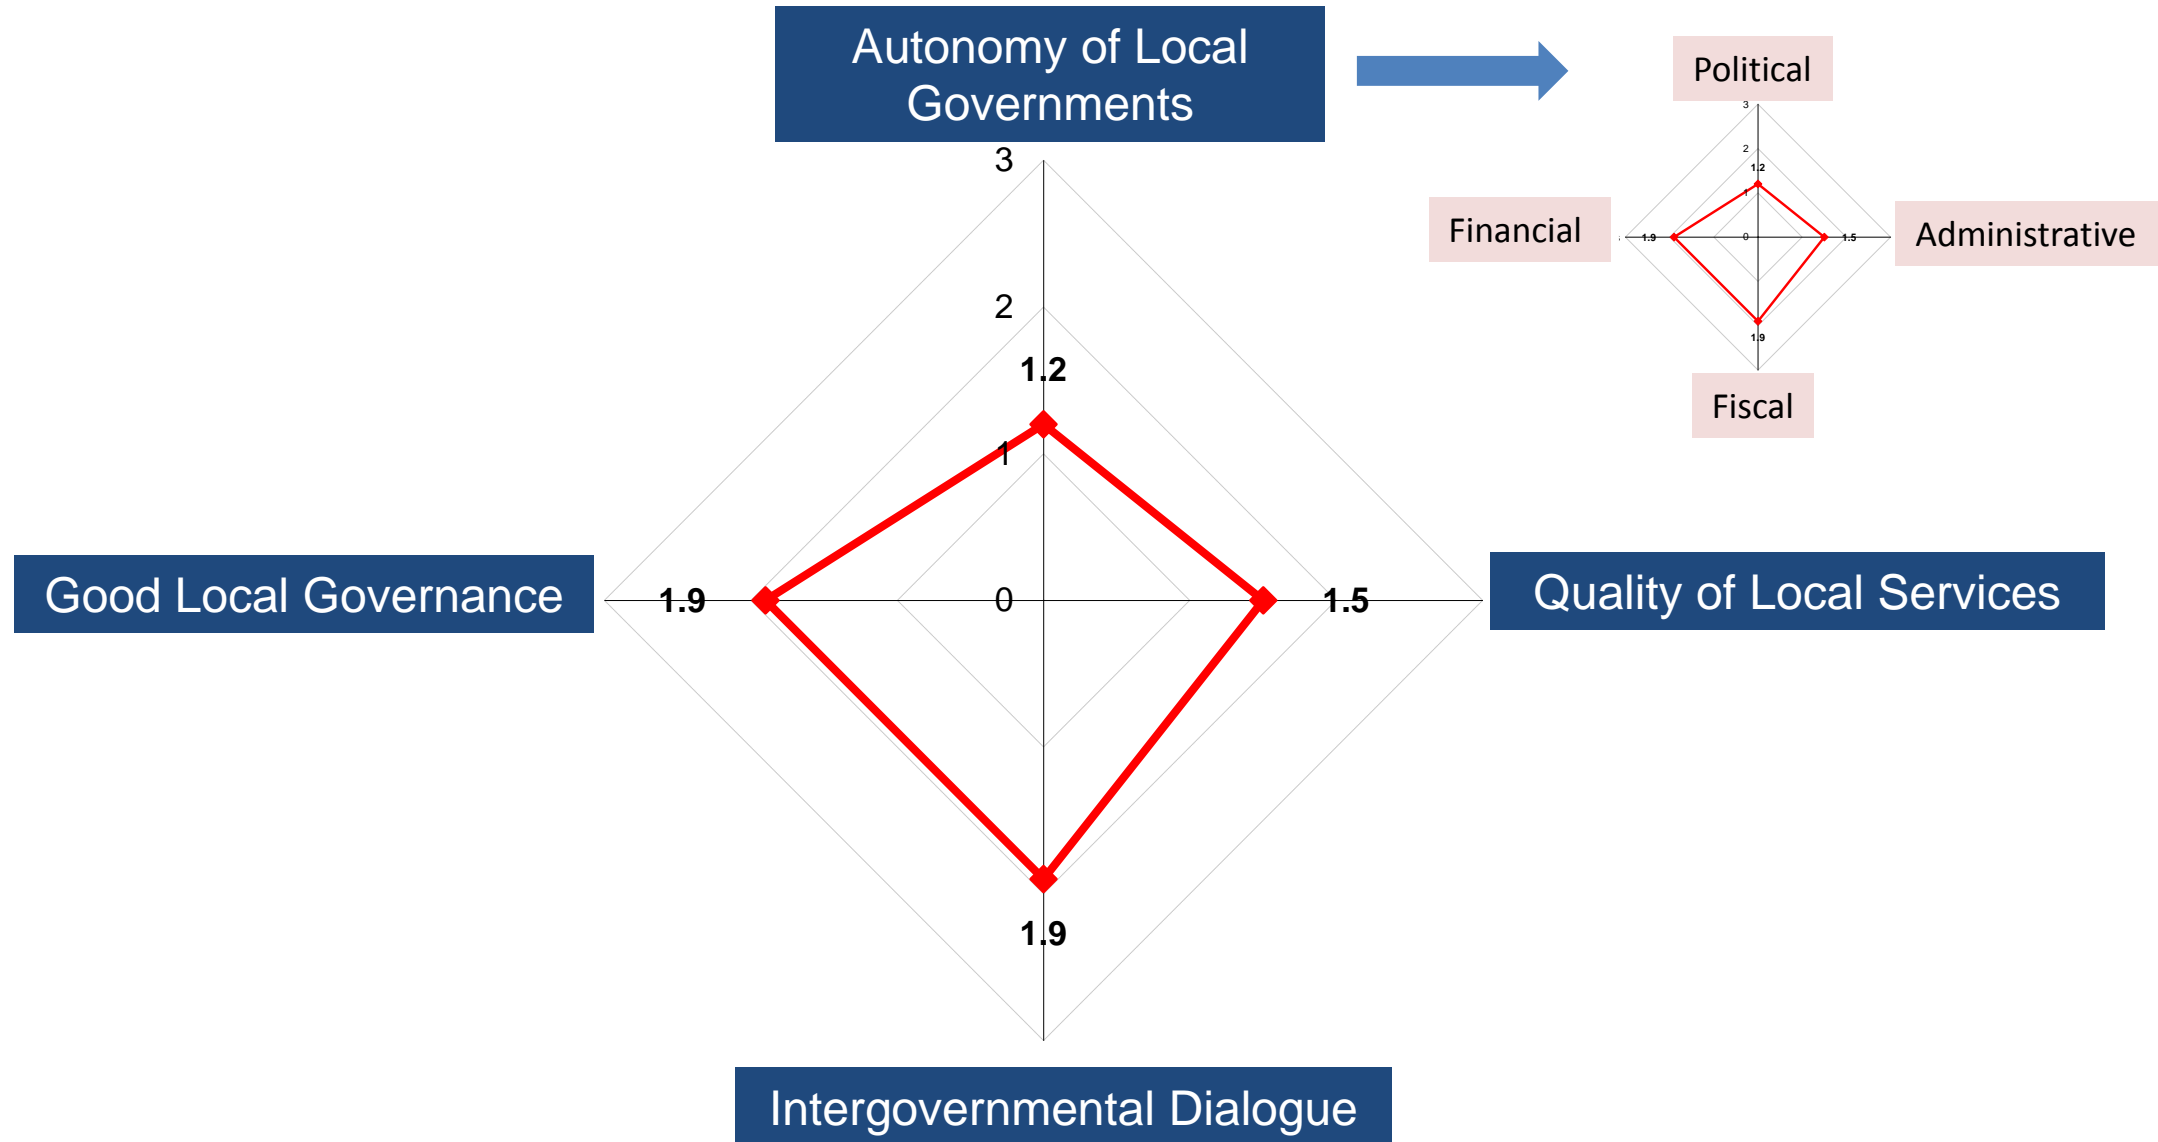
Autonomy of Local Governments

Political

3

2

1.2

1

0

Financial

1.9

1.5

Administrative

1.9

Fiscal

3

2

1.2

1

Good Local Governance

1.9

0

1.5

Quality of Local Services

1.9

Intergovernmental Dialogue